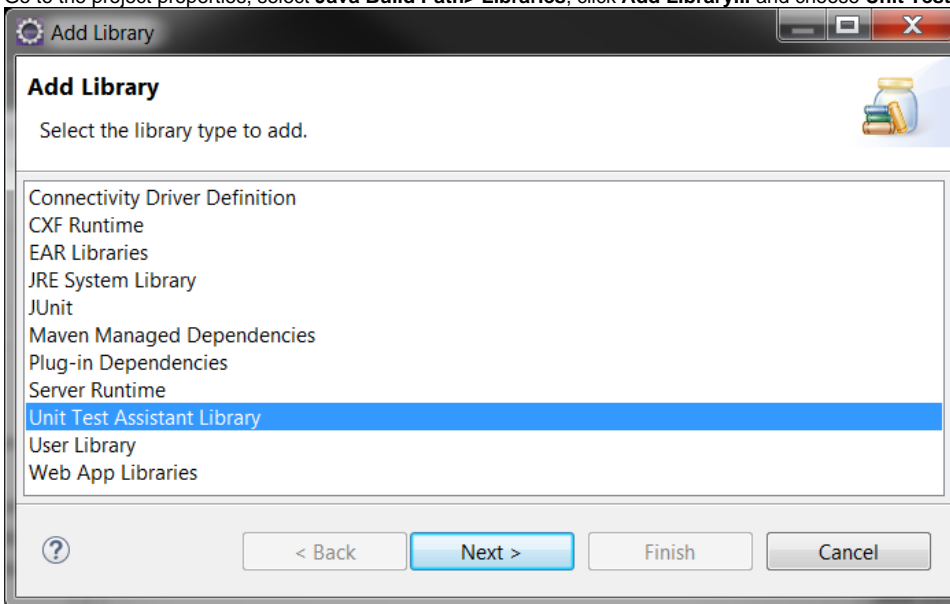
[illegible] to the project properties, select **Java Build Path> Libraries**, click **Add Library...** and choose **Unit Tes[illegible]**

Add Library

Add Library

Select the library type to add.

Connectivity Driver Definition
CXF Runtime
EAR Libraries
JRE System Library
JUnit
Maven Managed Dependencies
Plug-in Dependencies
Server Runtime
Unit Test Assistant Library
User Library
Web App Libraries

?

< Back

Next >

Finish

Cancel